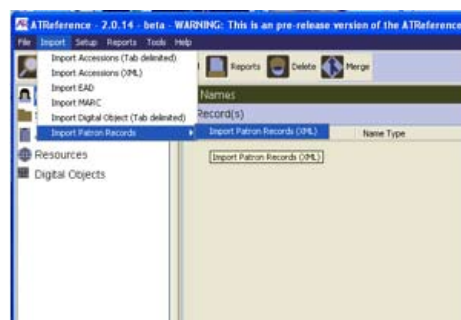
ATReference - 2.0.14 - beta - WARNING: This is an pre-release version of the ATReference

File Import Setup Reports Tools Help

Import Accessions (Tab delimited)
Import Accessions (XML)
Import EAD
Import MARC
Import Digital Object (Tab delimited)
Import Patron Records

Import Patron Records (XML)

Import Patron Records (XML)

Reports Delete Merge

Names

Record(s)

Name Type

Resources
Digital Objects